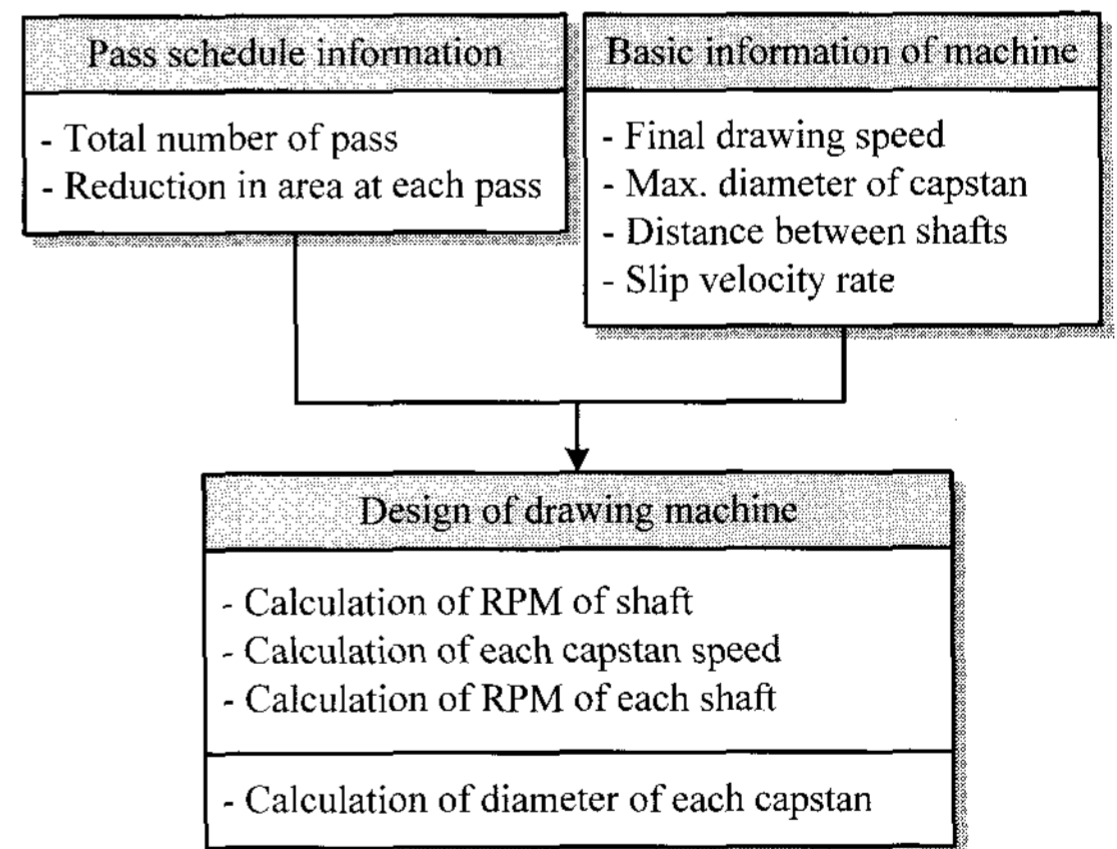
Pass schedule information

- Total number of pass
- Reduction in area at each pass

Basic information of machine

- Final drawing speed
- Max. diameter of capstan
- Distance between shafts
- Slip velocity rate

Design of drawing machine

- Calculation of RPM of shaft
- Calculation of each capstan speed
- Calculation of RPM of each shaft

- Calculation of diameter of each capstan